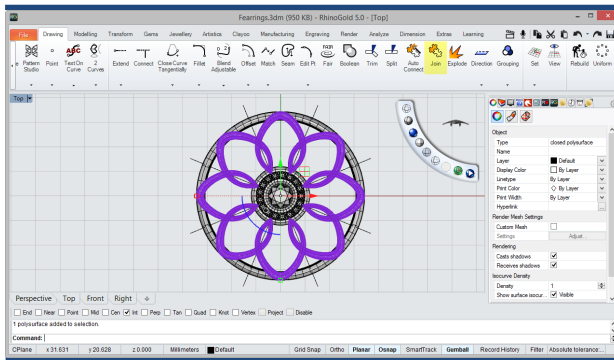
Fearrings.3dm (950 KB) - RhinoGold 5.0 - [Top]

File | Drawing | Modelling | Transform | Gems | Jewellery | Artistics | Clayoo | Manufacturing | Engraving | Render | Analyze | Dimension | Extras | Learning

Pattern Studio | Point | Text On Curve | 2 Curves | Extend | Connect | Close Curve Tangentially | Fillet | Blend Adjustable | Offset | Match | Seam | Edit Pt | Fair | Boolean | Trim | Split | Auto Connect | Join | Explode | Direction | Grouping | Set | View | Rebuild | Uniform

Top

Object

| Type | closed polysurface |
|---|---|
| Name | |
| Layer | Default |
| Display Color | By Layer |
| Linetype | By Layer |
| Print Color | By Layer |
| Print Width | By Layer |
| Hyperlink | |

Render Mesh Settings

| Custom Mesh | |
|---|---|
| Settings | Adjust... |

Rendering

| Casts shadows | ✓ |
|---|---|
| Receives shadows | ✓ |

Isocurve Density

| Density | 1 |
|---|---|
| Show surface isocur... | ✓ Visible |

Perspective | Top | Front | Right

End | Near | Point | Mid | Cen | Int | Perp | Tan | Quad | Knot | Vertex | Project | Disable

1 polysurface added to selection.

Command:

CPlane | x 31.631 | y 20.628 | z 0.000 | Millimeters | Default | Grid Snap | Ortho | Planar | Osnap | SmartTrack | Gumball | Record History | Filter | Absolute tolerance: